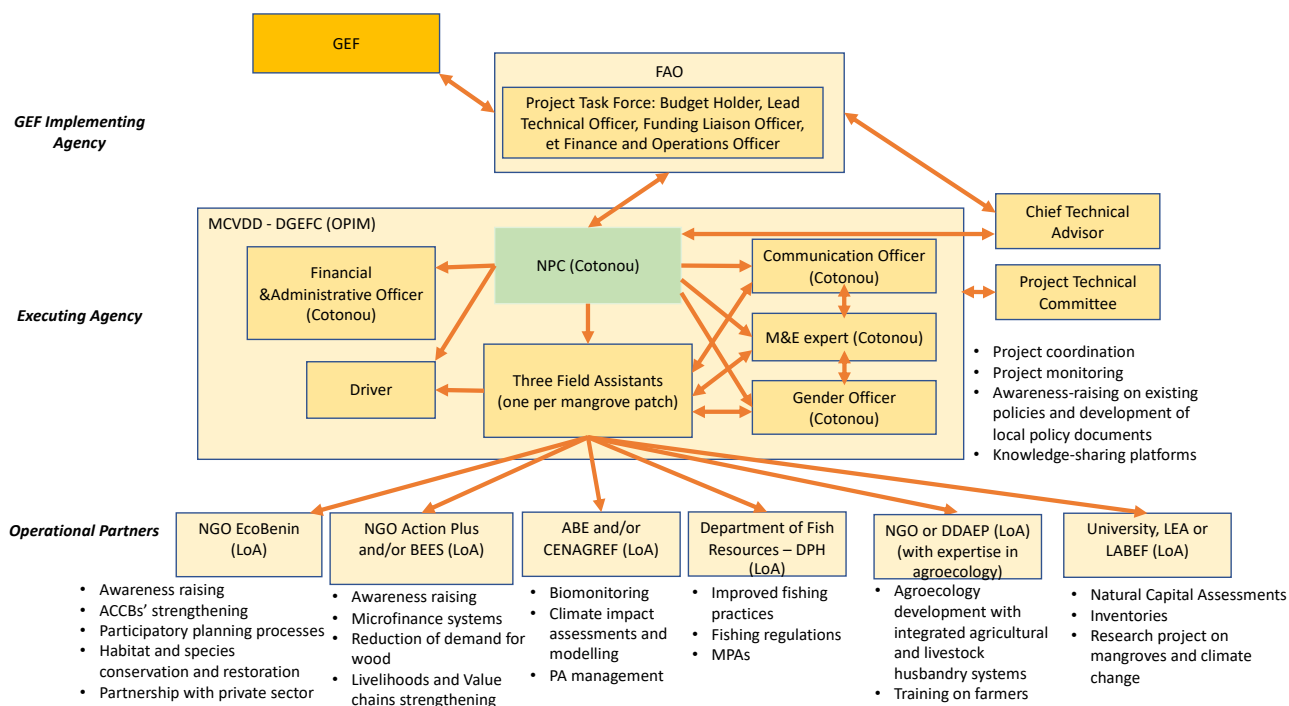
GEF

FAO

Project Task Force: Budget Holder, Lead Technical Officer, Funding Liaison Officer, et Finance and Operations Officer

GEF Implementing Agency

MCVDD - DGEFC (OPIM)

Chief Technical Advisor

NPC (Cotonou)

Financial &Administrative Officer (Cotonou)

Communication Officer (Cotonou)

Project Technical Committee

Executing Agency

M&E expert (Cotonou)

Driver

Three Field Assistants (one per mangrove patch)

Gender Officer (Cotonou)

- Project coordination
- Project monitoring
- Awareness-raising on existing policies and development of local policy documents
- Knowledge-sharing platforms

Operational Partners

NGO EcoBenin (LoA)

NGO Action Plus and/or BEES (LoA)

ABE and/or CENAGREF (LoA)

Department of Fish Resources – DPH (LoA)

NGO or DDAEP (LoA) (with expertise in agroecology)

University, LEA or LABEF (LoA)

- Awareness raising
- ACCBs' strengthening
- Participatory planning processes
- Habitat and species conservation and restoration
- Partnership with private sector

- Awareness raising
- Microfinance systems
- Reduction of demand for wood
- Livelihoods and Value chains strengthening

- Biomonitoring
- Climate impact assessments and modelling
- PA management

- Improved fishing practices
- Fishing regulations
- MPAs

- Agroecology development with integrated agricultural and livestock husbandry systems
- Training on farmers

- Natural Capital Assessments
- Inventories
- Research project on mangroves and climate change